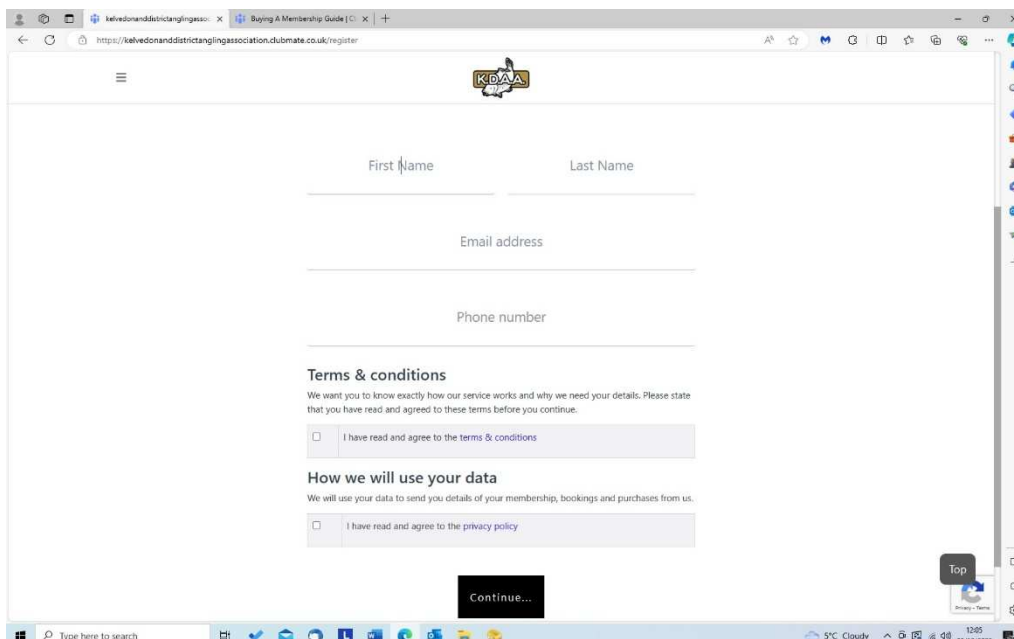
kelvedonanddistrictanglingasso ×
Buying A Membership Guide | Cl ×
+
https://kelvedonanddistrictanglingassociation.clubmate.co.uk/register

KDAA

First Name
Last Name

Email address

Phone number

Terms & conditions
We want you to know exactly how our service works and why we need your details. Please state that you have read and agreed to these terms before you continue.

I have read and agree to the terms & conditions

How we will use your data
We will use your data to send you details of your membership, bookings and purchases from us.

I have read and agree to the privacy policy

Continue...

Top

Privacy - Terms

Type here to search

5°C Cloudy
12:05